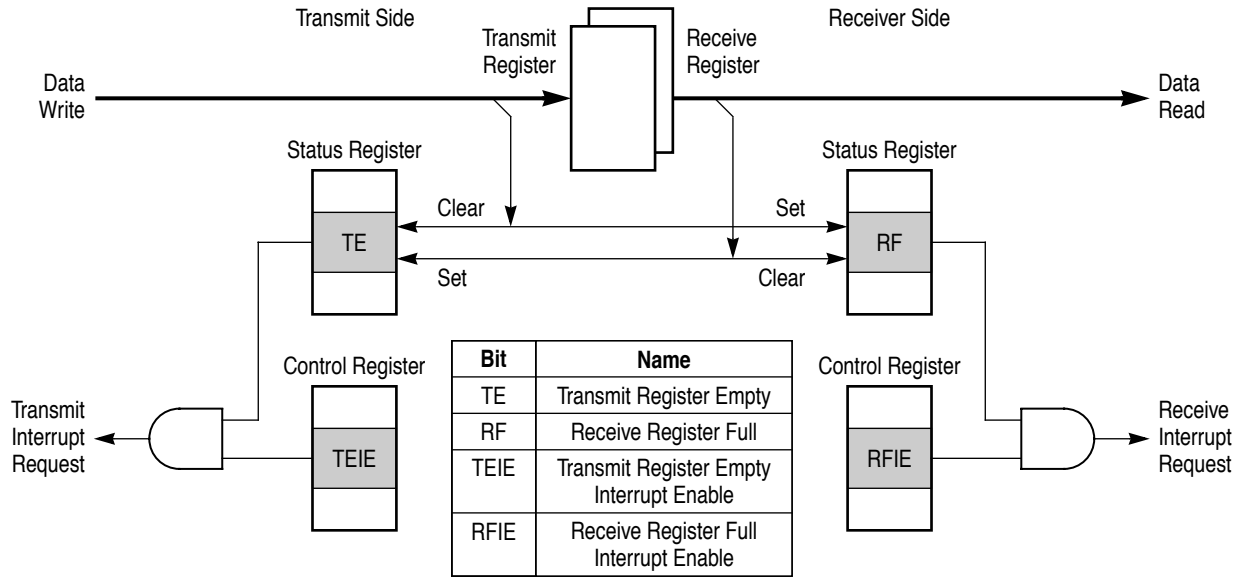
Transmit Side

Transmit Register

Receive Register

Receiver Side

Data Write

Data Read

Status Register

Status Register

Clear

Set

TE

RF

Set

Clear

Control Register

Control Register

| Bit | Name |
|---|---|
| TE | Transmit Register Empty |
| RF | Receive Register Full |
| TEIE | Transmit Register Empty Interrupt Enable |
| RFIE | Receive Register Full Interrupt Enable |

Transmit Interrupt Request

TEIE

RFIE

Receive Interrupt Request